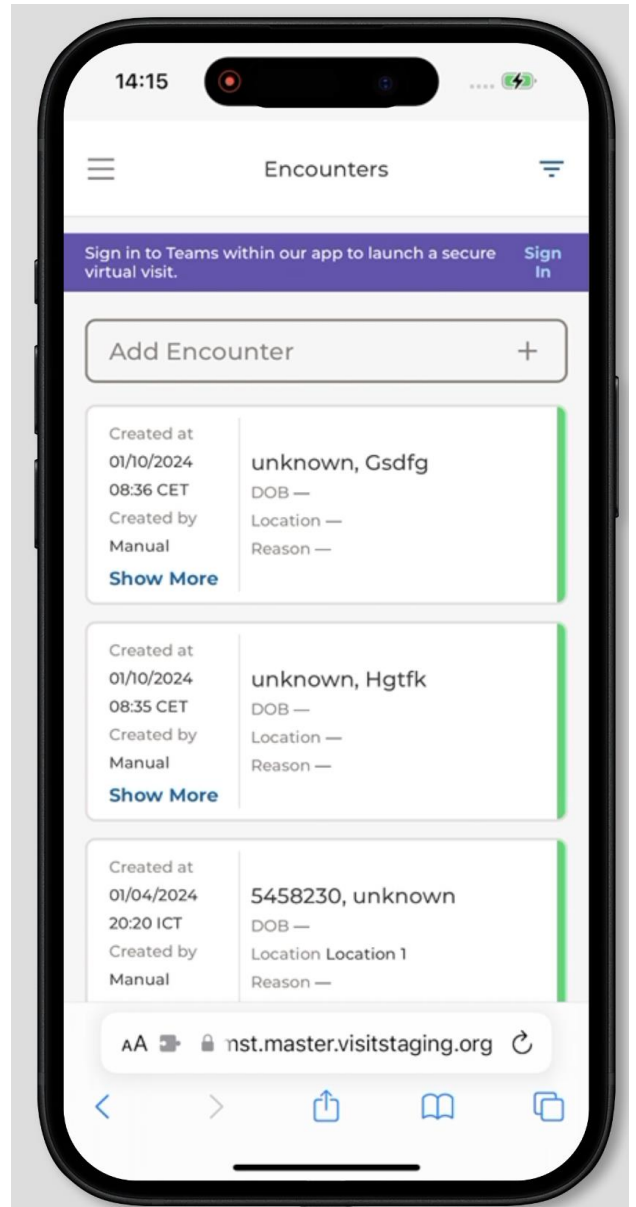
14:15

Encounters

Sign in to Teams within our app to launch a secure virtual visit.

Sign In

Add Encounter

+

Created at
01/10/2024
08:36 CET
Created by
Manual
Show More

unknown, Gsdfg
DOB —
Location —
Reason —

Created at
01/10/2024
08:35 CET
Created by
Manual
Show More

unknown, Hgtfk
DOB —
Location —
Reason —

Created at
01/04/2024
20:20 ICT
Created by
Manual

5458230, unknown
DOB —
Location Location 1
Reason —

AA nst.master.visitstaging.org